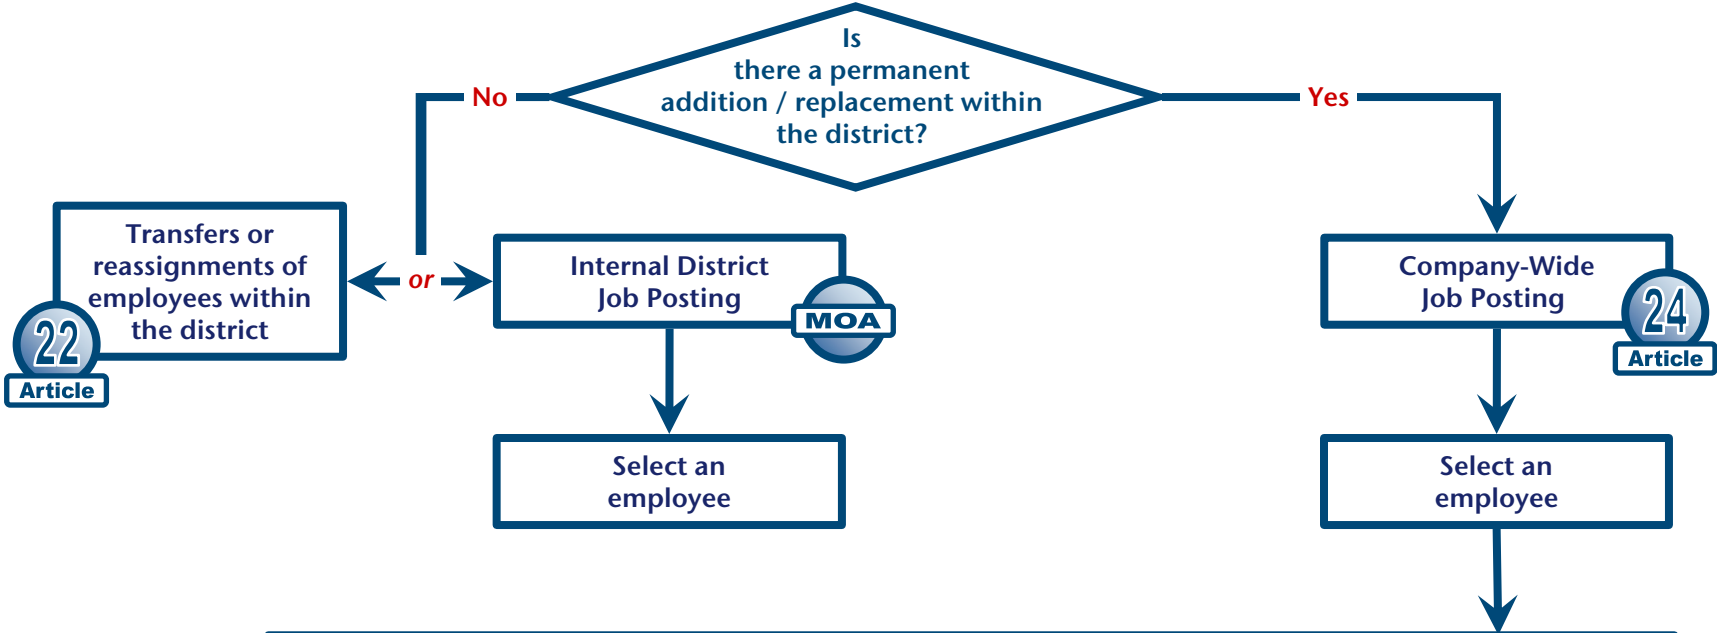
Is there a permanent addition / replacement within the district?

No

Yes

Transfers or reassignments of employees within the district

22
Article

or

Internal District Job Posting

MOA

Company-Wide Job Posting

24
Article

Select an employee

Select an employee